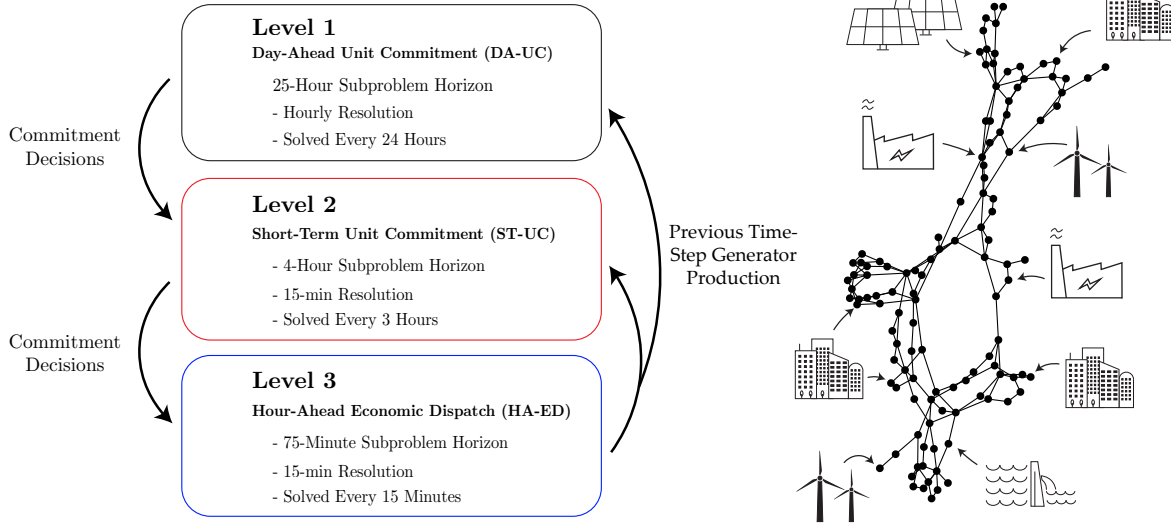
Level 1
Day-Ahead Unit Commitment (DA-UC)
25-Hour Subproblem Horizon
- Hourly Resolution
- Solved Every 24 Hours

Commitment Decisions

Level 2
Short-Term Unit Commitment (ST-UC)
- 4-Hour Subproblem Horizon
- 15-min Resolution
- Solved Every 3 Hours

Previous Time-Step Generator Production

Commitment Decisions

Level 3
Hour-Ahead Economic Dispatch (HA-ED)
- 75-Minute Subproblem Horizon
- 15-min Resolution
- Solved Every 15 Minutes